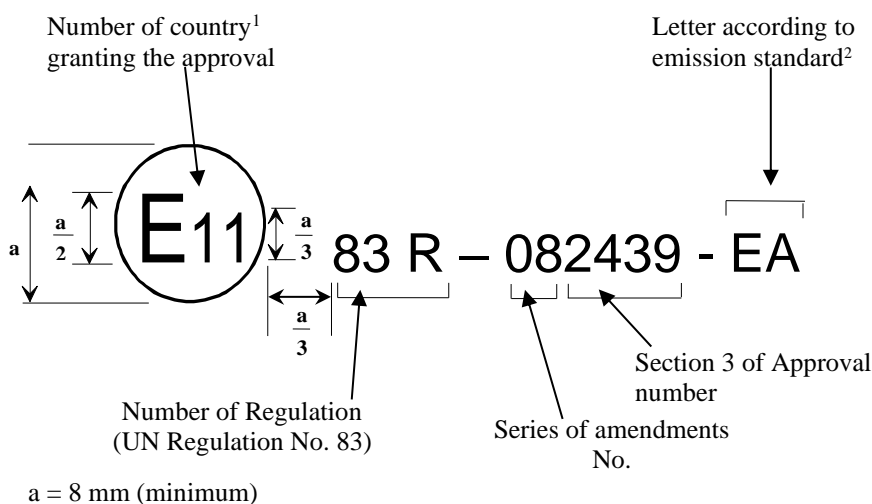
Number of country$^1$ granting the approval

Letter according to emission standard$^2$

a

$\frac{a}{2}$

E11

$\frac{a}{3}$

83 R – 082439 - EA

$\frac{a}{3}$

Section 3 of Approval number

Number of Regulation (UN Regulation No. 83)

Series of amendments No.

a = 8 mm (minimum)